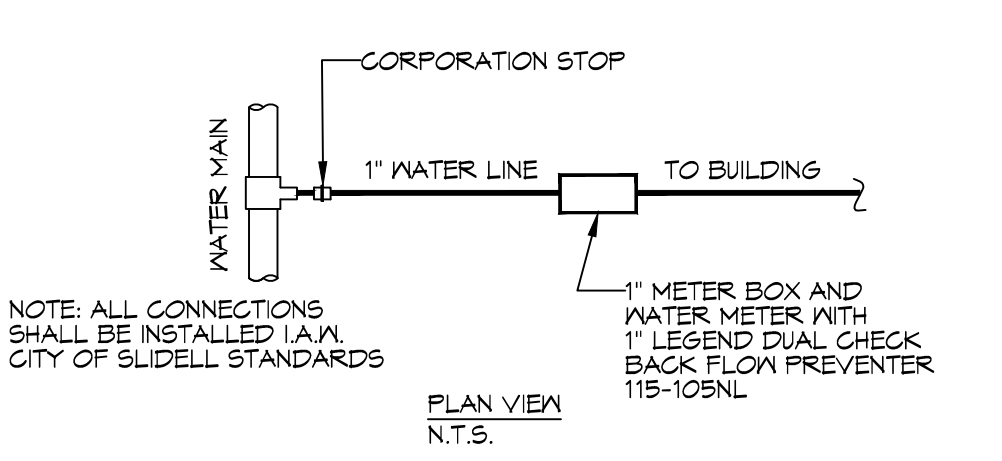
CORPORATION STOP

WATER MAIN

1" WATER LINE

TO BUILDING

1" METER BOX AND WATER METER WITH 1" LEGEND DUAL CHECK BACK FLOW PREVENTER 115-105NL

NOTE: ALL CONNECTIONS SHALL BE INSTALLED I.A.W. CITY OF SLIDELL STANDARDS

PLAN VIEW
N.T.S.